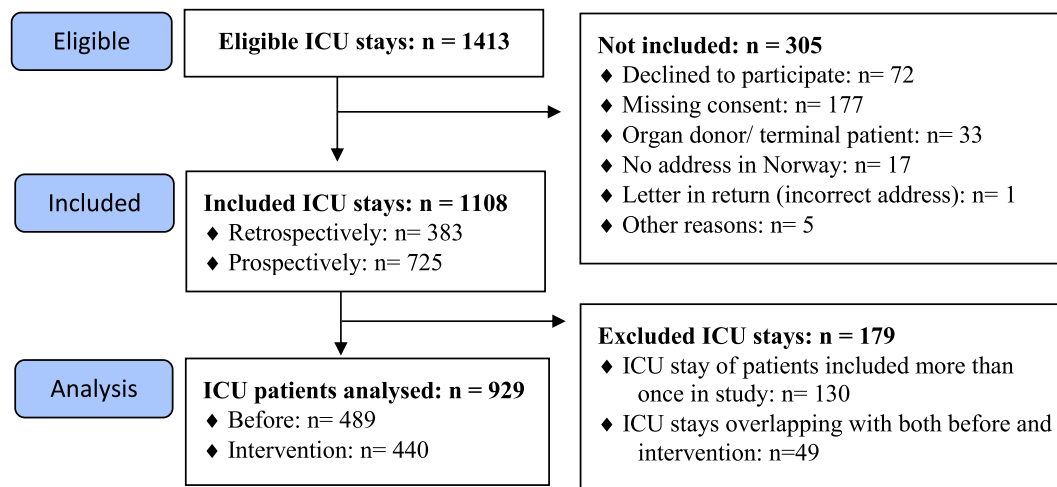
Eligible

Eligible ICU stays: n = 1413

Not included: n = 305
♦ Declined to participate: n= 72
♦ Missing consent: n= 177
♦ Organ donor/ terminal patient: n= 33
♦ No address in Norway: n= 17
♦ Letter in return (incorrect address): n= 1
♦ Other reasons: n= 5

Included

Included ICU stays: n = 1108
♦ Retrospectively: n= 383
♦ Prospectively: n= 725

Excluded ICU stays: n = 179
♦ ICU stay of patients included more than once in study: n= 130
♦ ICU stays overlapping with both before and intervention: n=49

Analysis

ICU patients analysed: n = 929
♦ Before: n= 489
♦ Intervention: n= 440